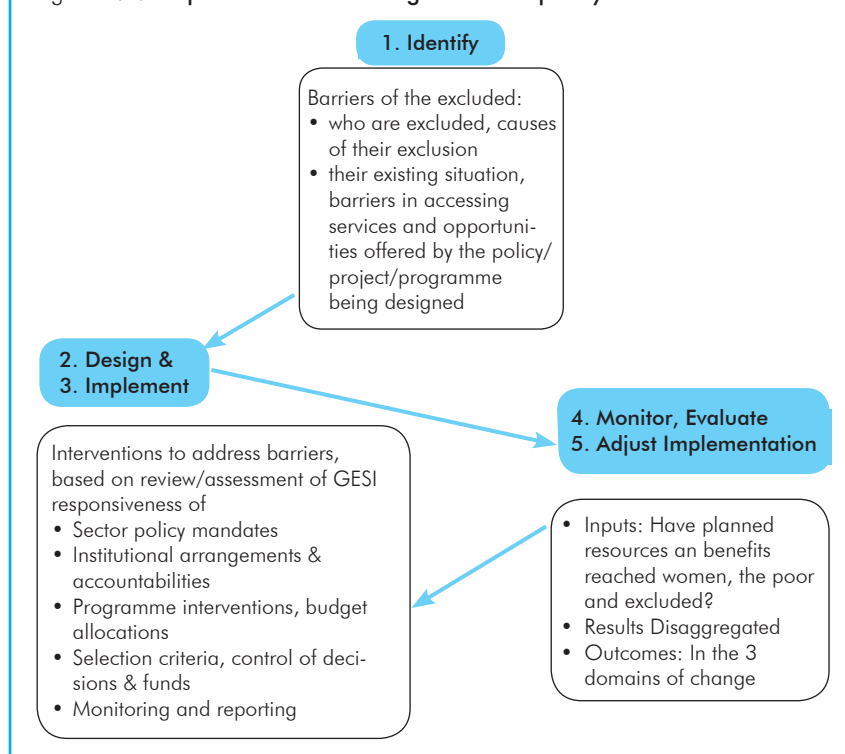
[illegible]

1. Identify

Barriers of the excluded:
• who are excluded, causes of their exclusion
• their existing situation, barriers in accessing services and opportunities offered by the policy/project/programme being designed

2. Design &
3. Implement

Interventions to address barriers, based on review/assessment of GESI responsiveness of
• Sector policy mandates
• Institutional arrangements & accountabilities
• Programme interventions, budget allocations
• Selection criteria, control of decisions & funds
• Monitoring and reporting

4. Monitor, Evaluate
5. Adjust Implementation

• Inputs: Have planned resources an benefits reached women, the poor and excluded?
• Results Disaggregated
• Outcomes: In the 3 domains of change